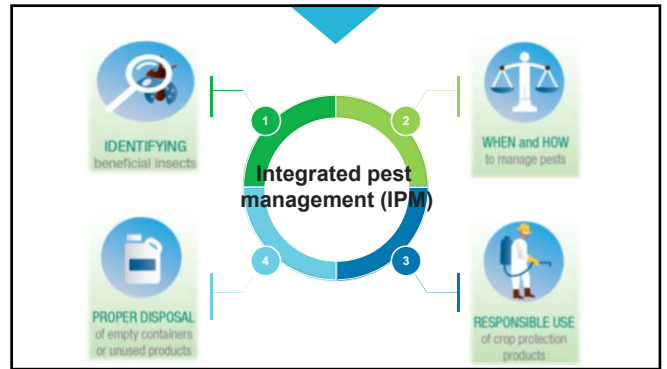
IDENTIFYING
beneficial insects

1

2

WHEN and HOW
to manage pests

Integrated pest management (IPM)

4

3

PROPER DISPOSAL
of empty containers or unused products

RESPONSIBLE USE
of crop protection products